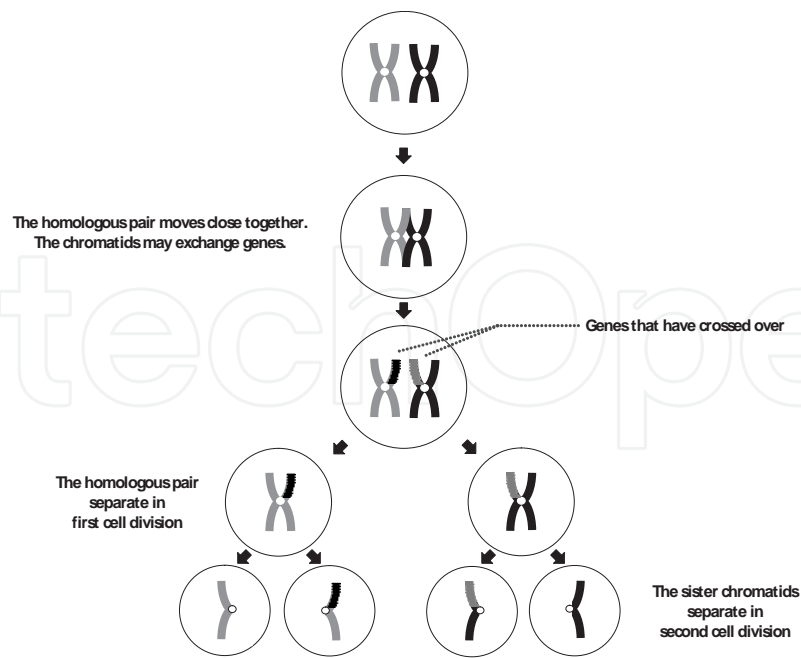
The homologous pair moves close together. The chromatids may exchange genes.

Genes that have crossed over

The homologous pair separate in first cell division

The sister chromatids separate in second cell division

techOpen